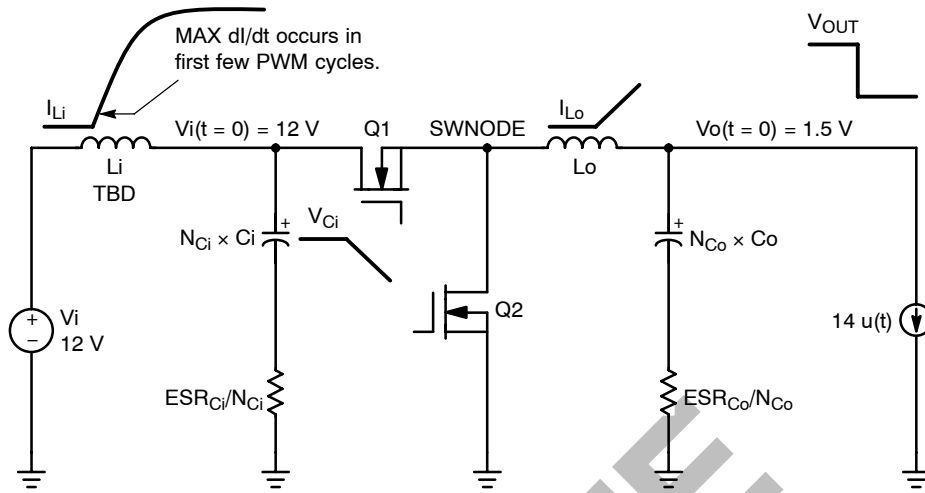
MAX dI/dt occurs in first few PWM cycles.

$V_{OUT}$

$I_{Li}$

Vi(t = 0) = 12 V

Q1

SWNODE

$I_{Lo}$

Vo(t = 0) = 1.5 V

Li

TBD

Lo

$N_{Ci} \times Ci$

+

$V_{Ci}$

+

$N_{Co} \times Co$

+

−

Vi

12 V

Q2

14 u(t)

$ESR_{Ci}/N_{Ci}$

$ESR_{Co}/N_{Co}$